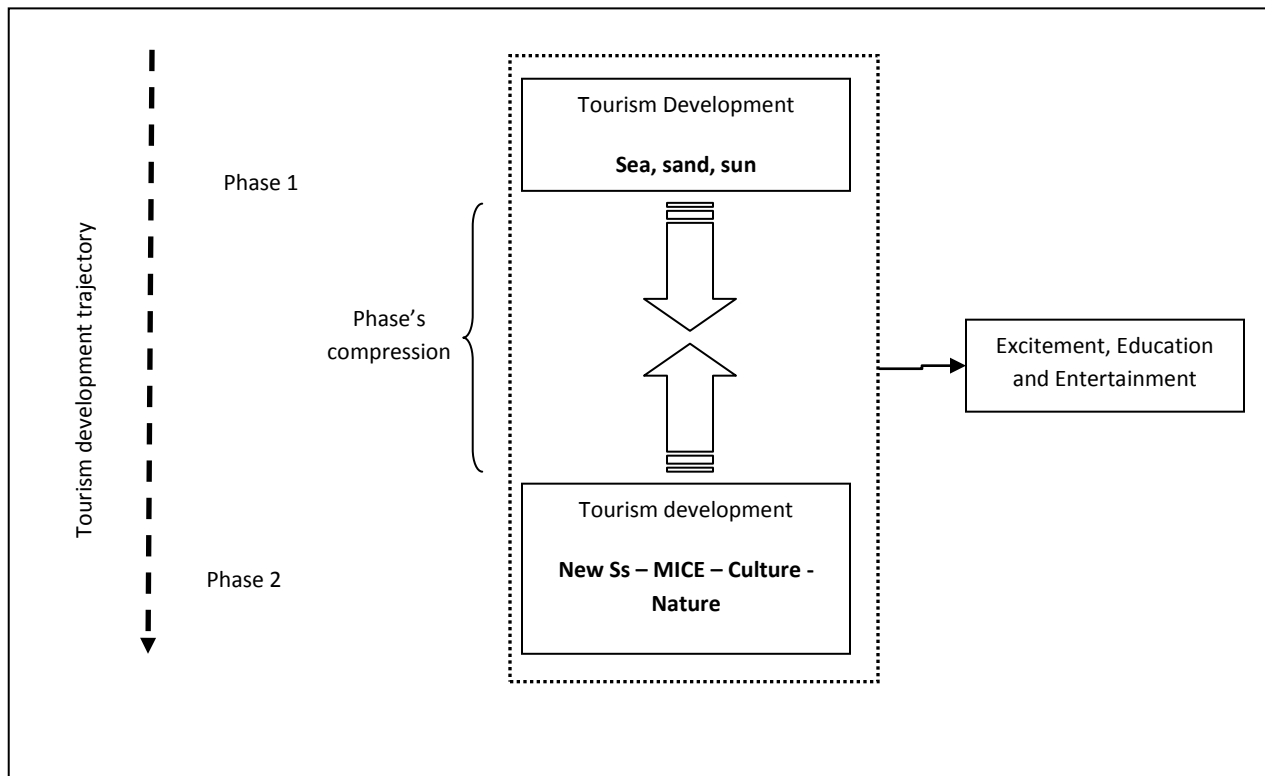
Tourism development trajectory

Phase 1

Phase 2

Tourism Development

Sea, sand, sun

Phase's compression

Tourism development

New Ss – MICE – Culture - Nature

Excitement, Education and Entertainment